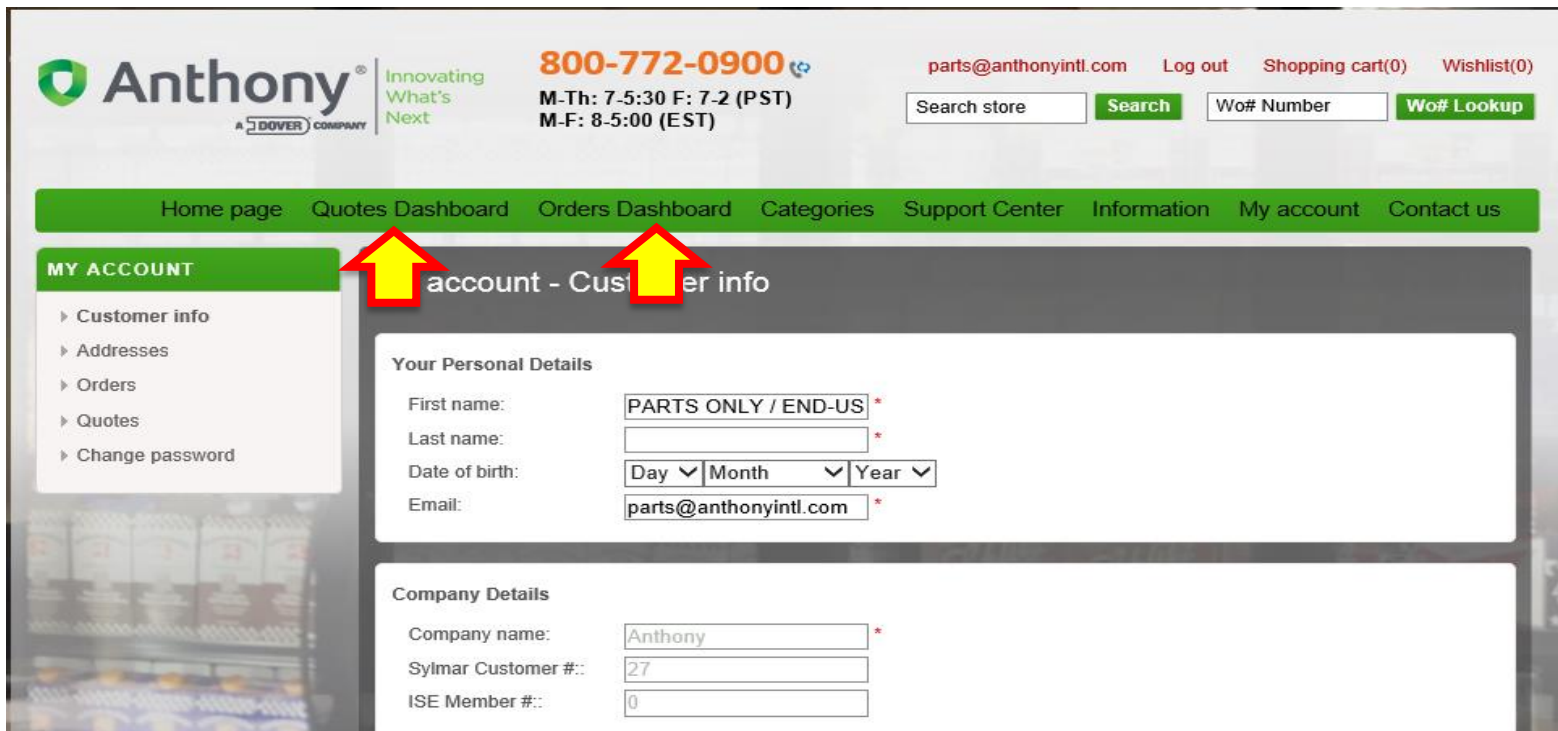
Anthony®
A DOVER COMPANY
Innovating What's Next

800-772-0900
M-Th: 7-5:30 F: 7-2 (PST)
M-F: 8-5:00 (EST)

parts@anthonyintl.com Log out Shopping cart(0) Wishlist(0)

Search store Search Wo# Number Wo# Lookup

Home page Quotes Dashboard Orders Dashboard Categories Support Center Information My account Contact us

MY ACCOUNT
Customer info
Addresses
Orders
Quotes
Change password

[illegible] account - Cust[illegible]er info

Your Personal Details

First name: PARTS ONLY / END-US *
Last name: *
Date of birth: Day Month Year
Email: parts@anthonyintl.com *

Company Details

Company name: Anthony *
Sylmar Customer #:: 27
ISE Member #:: 0